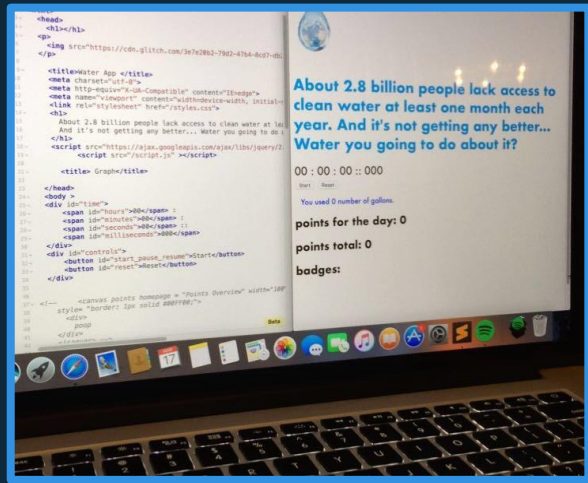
<head>
<h1></h1>
<p>
<img src="https://cdn.glitch.com/3e7e20b2-79d2-47b4-8cd7-db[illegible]
</p>

<title>Water App </title>
<meta charset="utf-8">
<meta http-equiv="X-UA-Compatible" content="IE=edge">
<meta name="viewport" content="width=device-width, initial-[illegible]
<link rel="stylesheet" href="/styles.css">
<h1>
About 2.8 billion people lack access to clean water at le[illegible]
And it's not getting any better... Water you going to d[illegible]
</h1>
<script src="https://ajax.googleapis.com/ajax/libs/jquery/2.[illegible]
<script src="/script.js" ></script>

<title> Graph</title>

</head>
<body >
<div id="time">
<span id="hours">00</span> :
<span id="minutes">00</span> :
<span id="seconds">00</span> ::
<span id="milliseconds">000</span>
</div>
<div id="controls">
<button id="start_pause_resume">Start</button>
<button id="reset">Reset</button>
</div>

<!-- <canvas points homepage = "Points Overview" width="100"
style= "border: 1px solid #00FF00;"/>
<div>
poop
</div>

Beta

About 2.8 billion people lack access to clean water at least one month each year. And it's not getting any better... Water you going to do about it?

00 : 00 : 00 :: 000

Start Reset

You used 0 number of gallons.

points for the day: 0

points total: 0

badges:

17